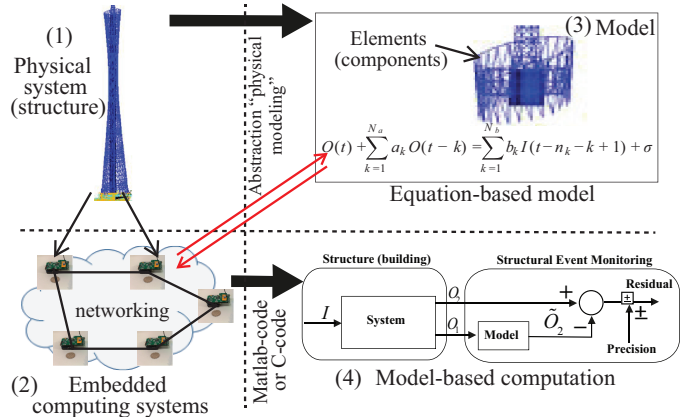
(1)
Physical system (structure)

Abstraction "physical modeling"

(3) Model

Elements (components)

$O(t) + \sum_{k=1}^{N_a} a_k O(t-k) = \sum_{k=1}^{N_b} b_k I(t-n_k-k+1) + \sigma$

Equation-based model

networking

(2) Embedded computing systems

Matlab-code or C-code

Structure (building)

Structural Event Monitoring

$I$

System

$O_2$

$O_1$

Model

$\tilde{O}_2$

+

−

±

±

Residual

Precision

(4) Model-based computation